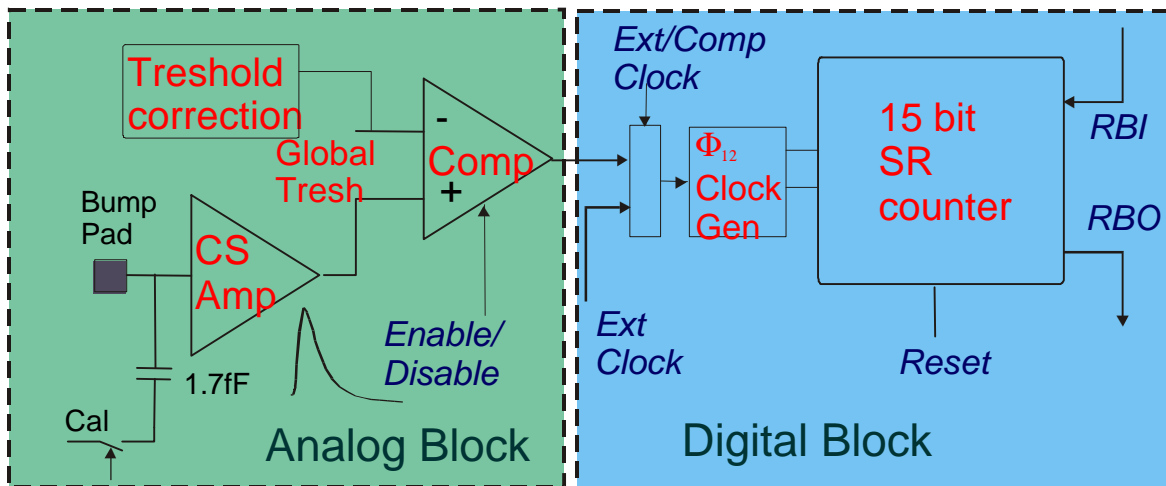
Treshold correction

Global Tresh

-

Comp

+

Bump Pad

CS Amp

1.7fF

Cal

Enable/ Disable

Analog Block

Ext/Comp Clock

$\Phi_{12}$ Clock Gen

15 bit SR counter

RBI

RBO

Ext Clock

Reset

Digital Block